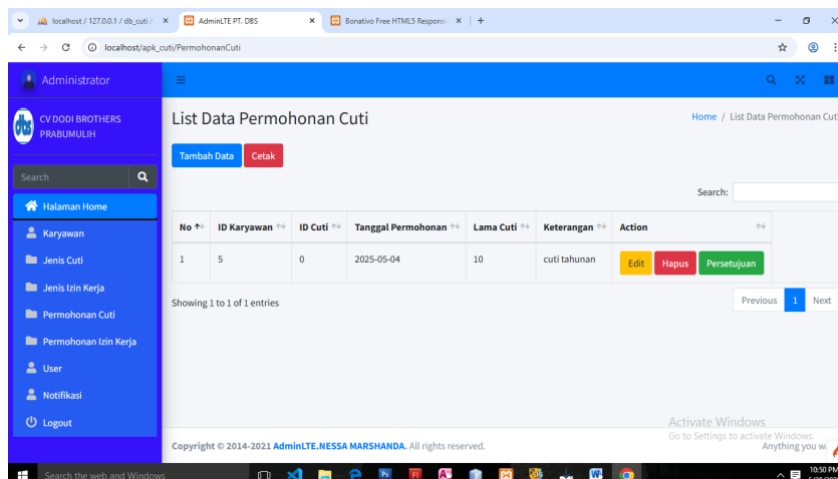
localhost / 127.0.0.1 / db_cuti / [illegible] ×
AdminLTE PT. DBS ×
Bonativo Free HTML5 Respons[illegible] ×
+

localhost/apk_cuti/PermohonanCuti

Administrator

CV DODI BROTHERS PRABUMULIH

Search

Halaman Home
Karyawan
Jenis Cuti
Jenis Izin Kerja
Permohonan Cuti
Permohonan Izin Kerja
User
Notifikasi
Logout

List Data Permohonan Cuti

Home / List Data Permohonan Cut

Tambah Data
Cetak

Search:

| No | ID Karyawan | ID Cuti | Tanggal Permohonan | Lama Cuti | Keterangan | Action |
|---|---|---|---|---|---|---|
| 1 | 5 | 0 | 2025-05-04 | 10 | cuti tahunan | Edit Hapus Persetujuan |

Showing 1 to 1 of 1 entries

Previous 1 Next

Activate Windows
Go to Settings to activate Windows.

Anything you w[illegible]

Copyright © 2014-2021 AdminLTE.NESSA MARSHANDA. All rights reserved.

Search the web and Windows

10:50 PM